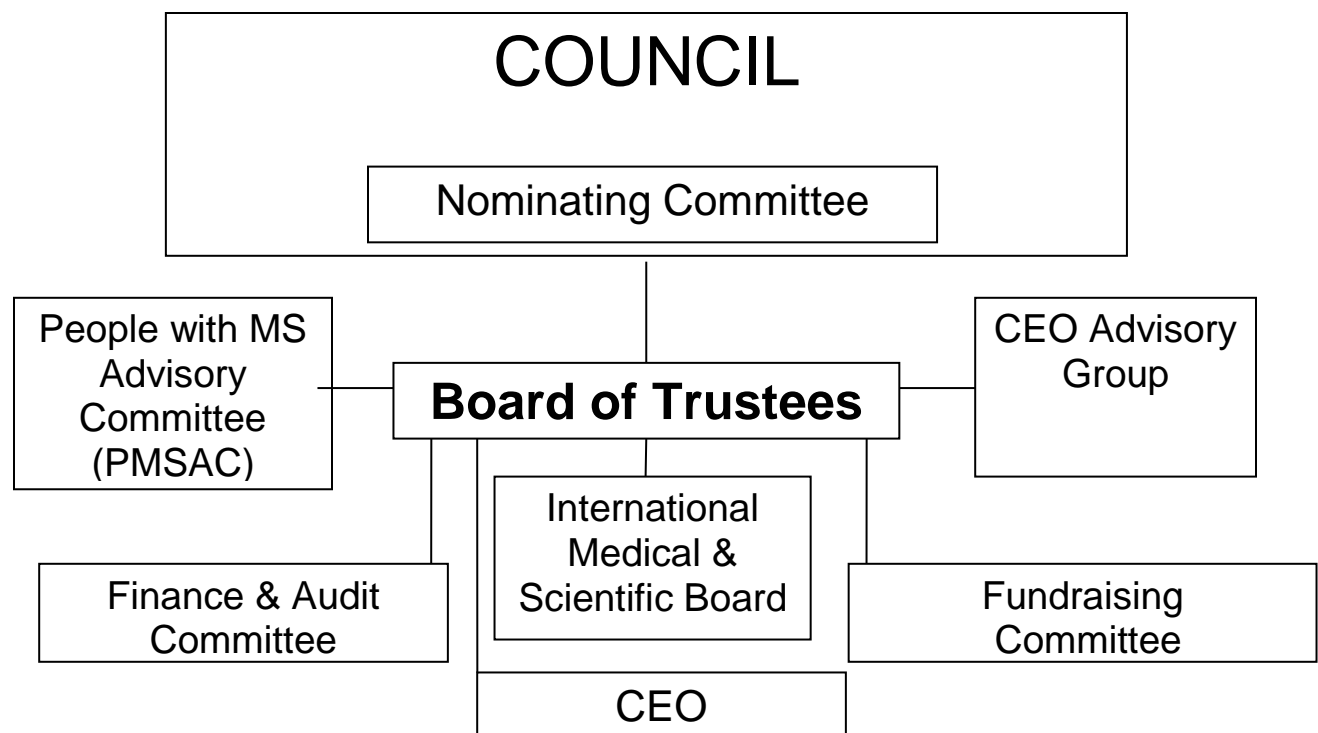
COUNCIL

Nominating Committee

People with MS Advisory Committee (PMSAC)

Board of Trustees

CEO Advisory Group

International Medical & Scientific Board

Finance & Audit Committee

Fundraising Committee

CEO